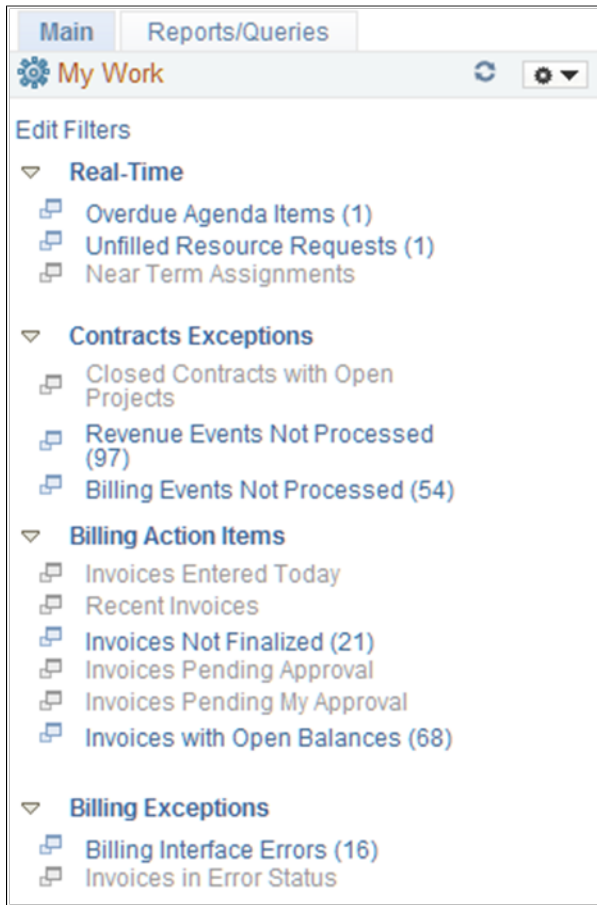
Main
Reports/Queries

My Work

Edit Filters

Real-Time

Overdue Agenda Items (1)
Unfilled Resource Requests (1)
Near Term Assignments

Contracts Exceptions

Closed Contracts with Open Projects
Revenue Events Not Processed (97)
Billing Events Not Processed (54)

Billing Action Items

Invoices Entered Today
Recent Invoices
Invoices Not Finalized (21)
Invoices Pending Approval
Invoices Pending My Approval
Invoices with Open Balances (68)

Billing Exceptions

Billing Interface Errors (16)
Invoices in Error Status